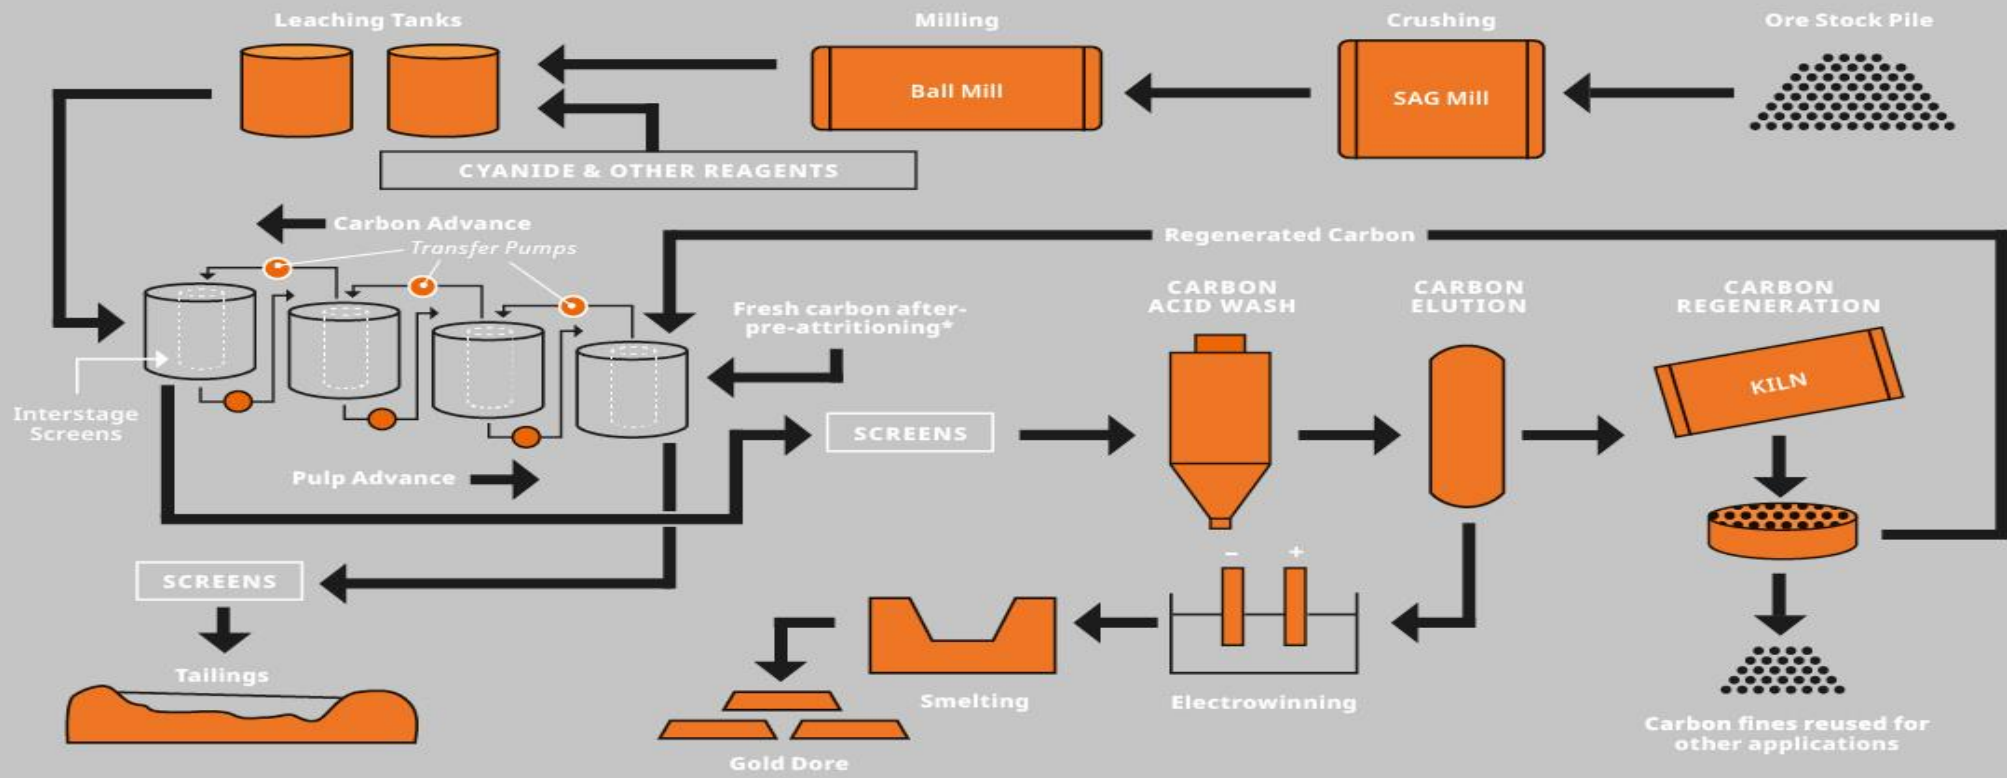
Leaching Tanks

Milling

Ball Mill

Crushing

SAG Mill

Ore Stock Pile

CYANIDE & OTHER REAGENTS

Carbon Advance

Transfer Pumps

Regenerated Carbon

Fresh carbon after-pre-attritioning*

CARBON ACID WASH

CARBON ELUTION

CARBON REGENERATION

KILN

Interstage Screens

SCREENS

Pulp Advance

SCREENS

Tailings

–

+

Smelting

Electrowinning

Gold Dore

Carbon fines reused for other applications